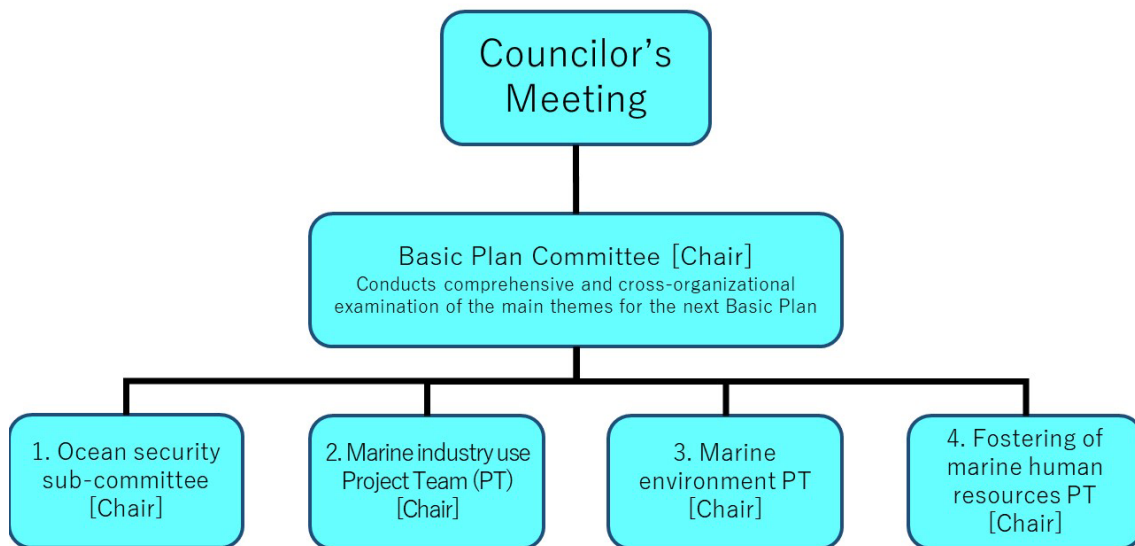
Councilor's Meeting

Basic Plan Committee [Chair]
Conducts comprehensive and cross-organizational examination of the main themes for the next Basic Plan

1. Ocean security sub-committee [Chair]

2. Marine industry use Project Team (PT) [Chair]

3. Marine environment PT [Chair]

4. Fostering of marine human resources PT [Chair]